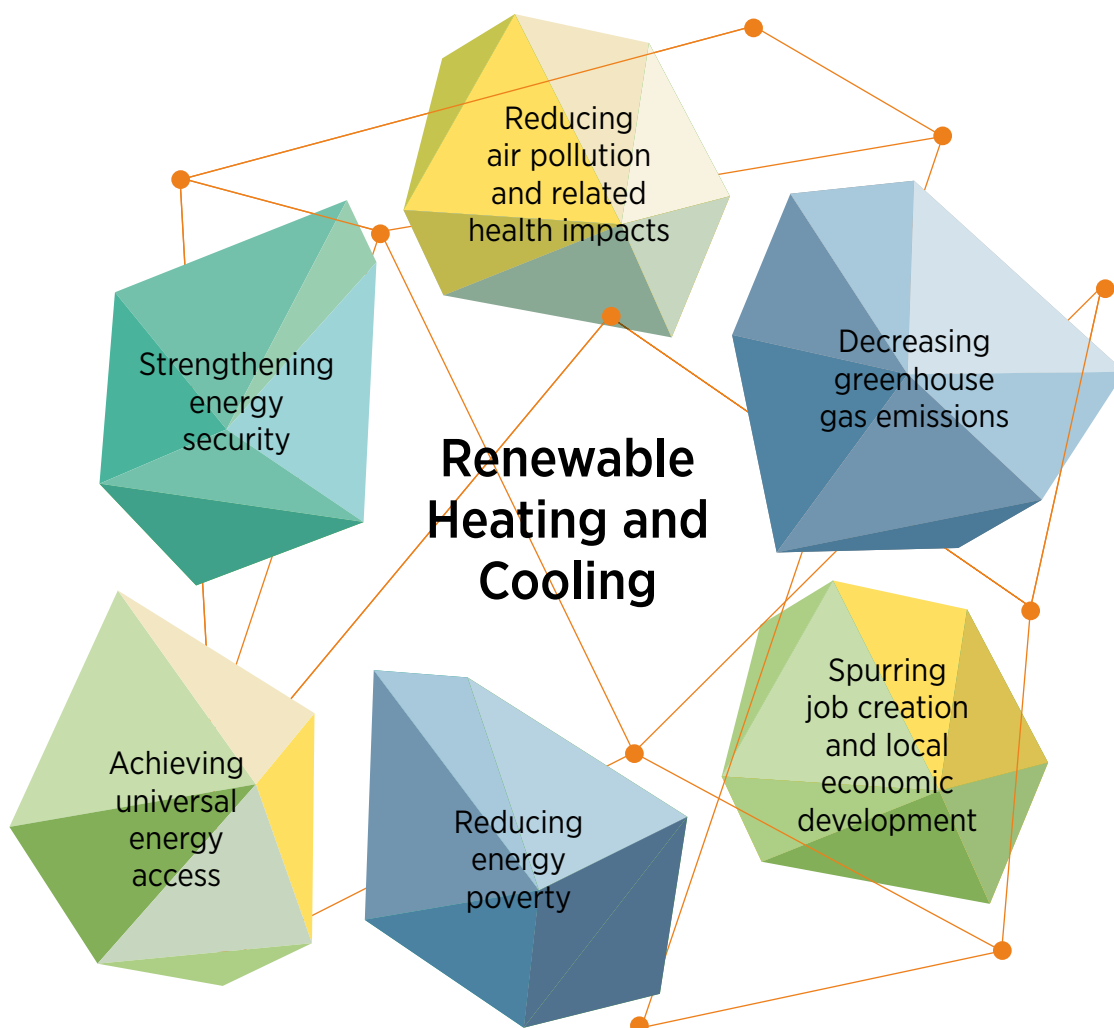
Reducing air pollution and related health impacts

Strengthening energy security

Decreasing greenhouse gas emissions

Renewable Heating and Cooling

Spurring job creation and local economic development

Achieving universal energy access

Reducing energy poverty